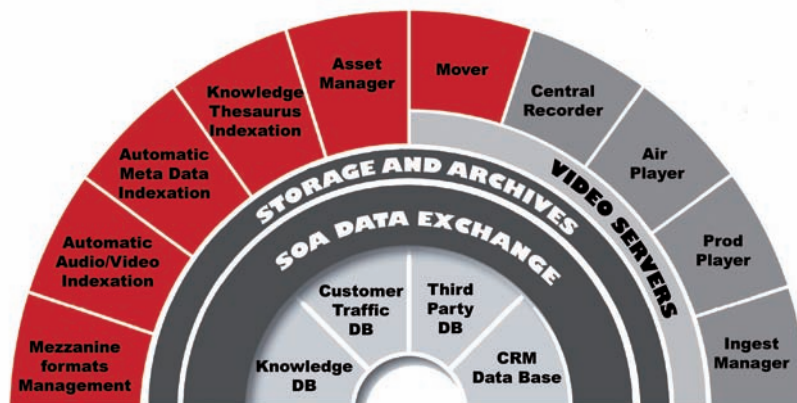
Mezzanine formats Management

Automatic Audio/Video Indexation

Automatic Meta Data Indexation

Knowledge Thesaurus Indexation

Asset Manager

Mover

Central Recorder

Air Player

Prod Player

Ingest Manager

STORAGE AND ARCHIVES

VIDEO SERVERS

SOA DATA EXCHANGE

Knowledge DB

Customer Traffic DB

Third Party DB

CRM Data Base